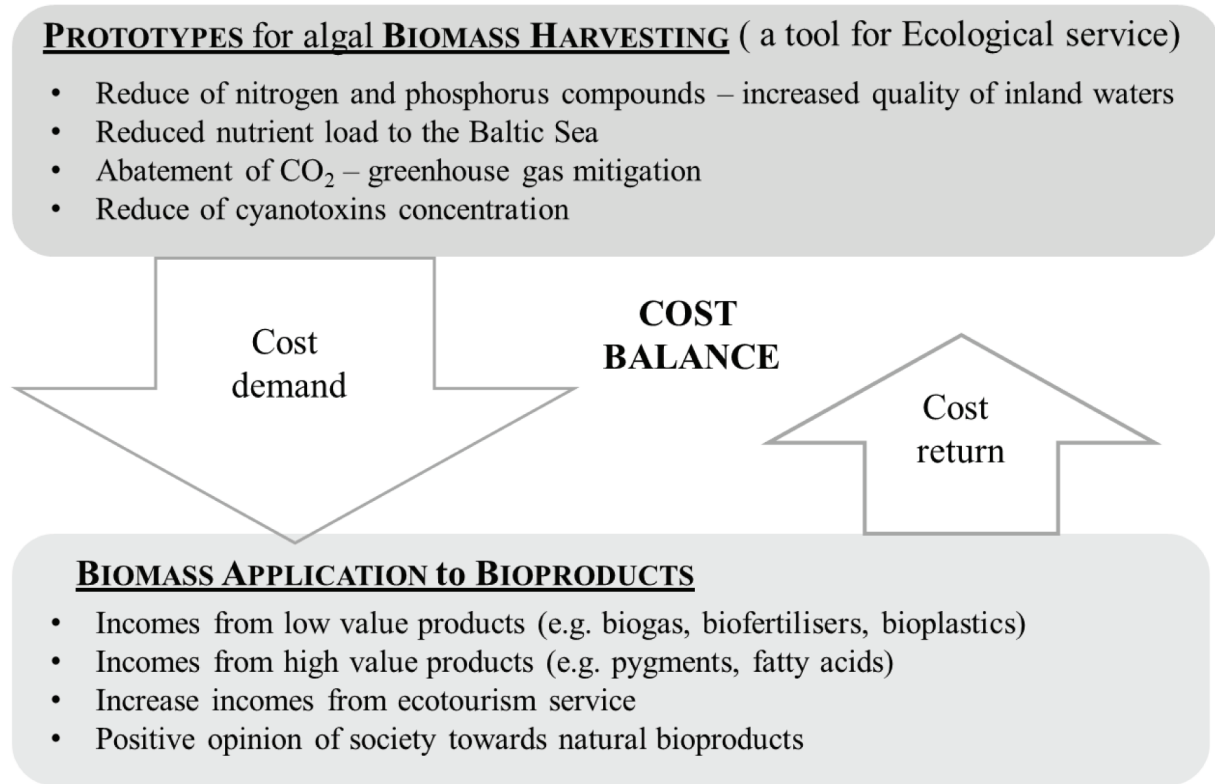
PROTOTYPES for algal BIOMASS HARVESTING ( a tool for Ecological service)

- Reduce of nitrogen and phosphorus compounds – increased quality of inland waters
- Reduced nutrient load to the Baltic Sea
- Abatement of $CO_2$ – greenhouse gas mitigation
- Reduce of cyanotoxins concentration

Cost demand

COST BALANCE

Cost return

BIOMASS APPLICATION to BIOPRODUCTS

- Incomes from low value products (e.g. biogas, biofertilisers, bioplastics)
- Incomes from high value products (e.g. pygments, fatty acids)
- Increase incomes from ecotourism service
- Positive opinion of society towards natural bioproducts